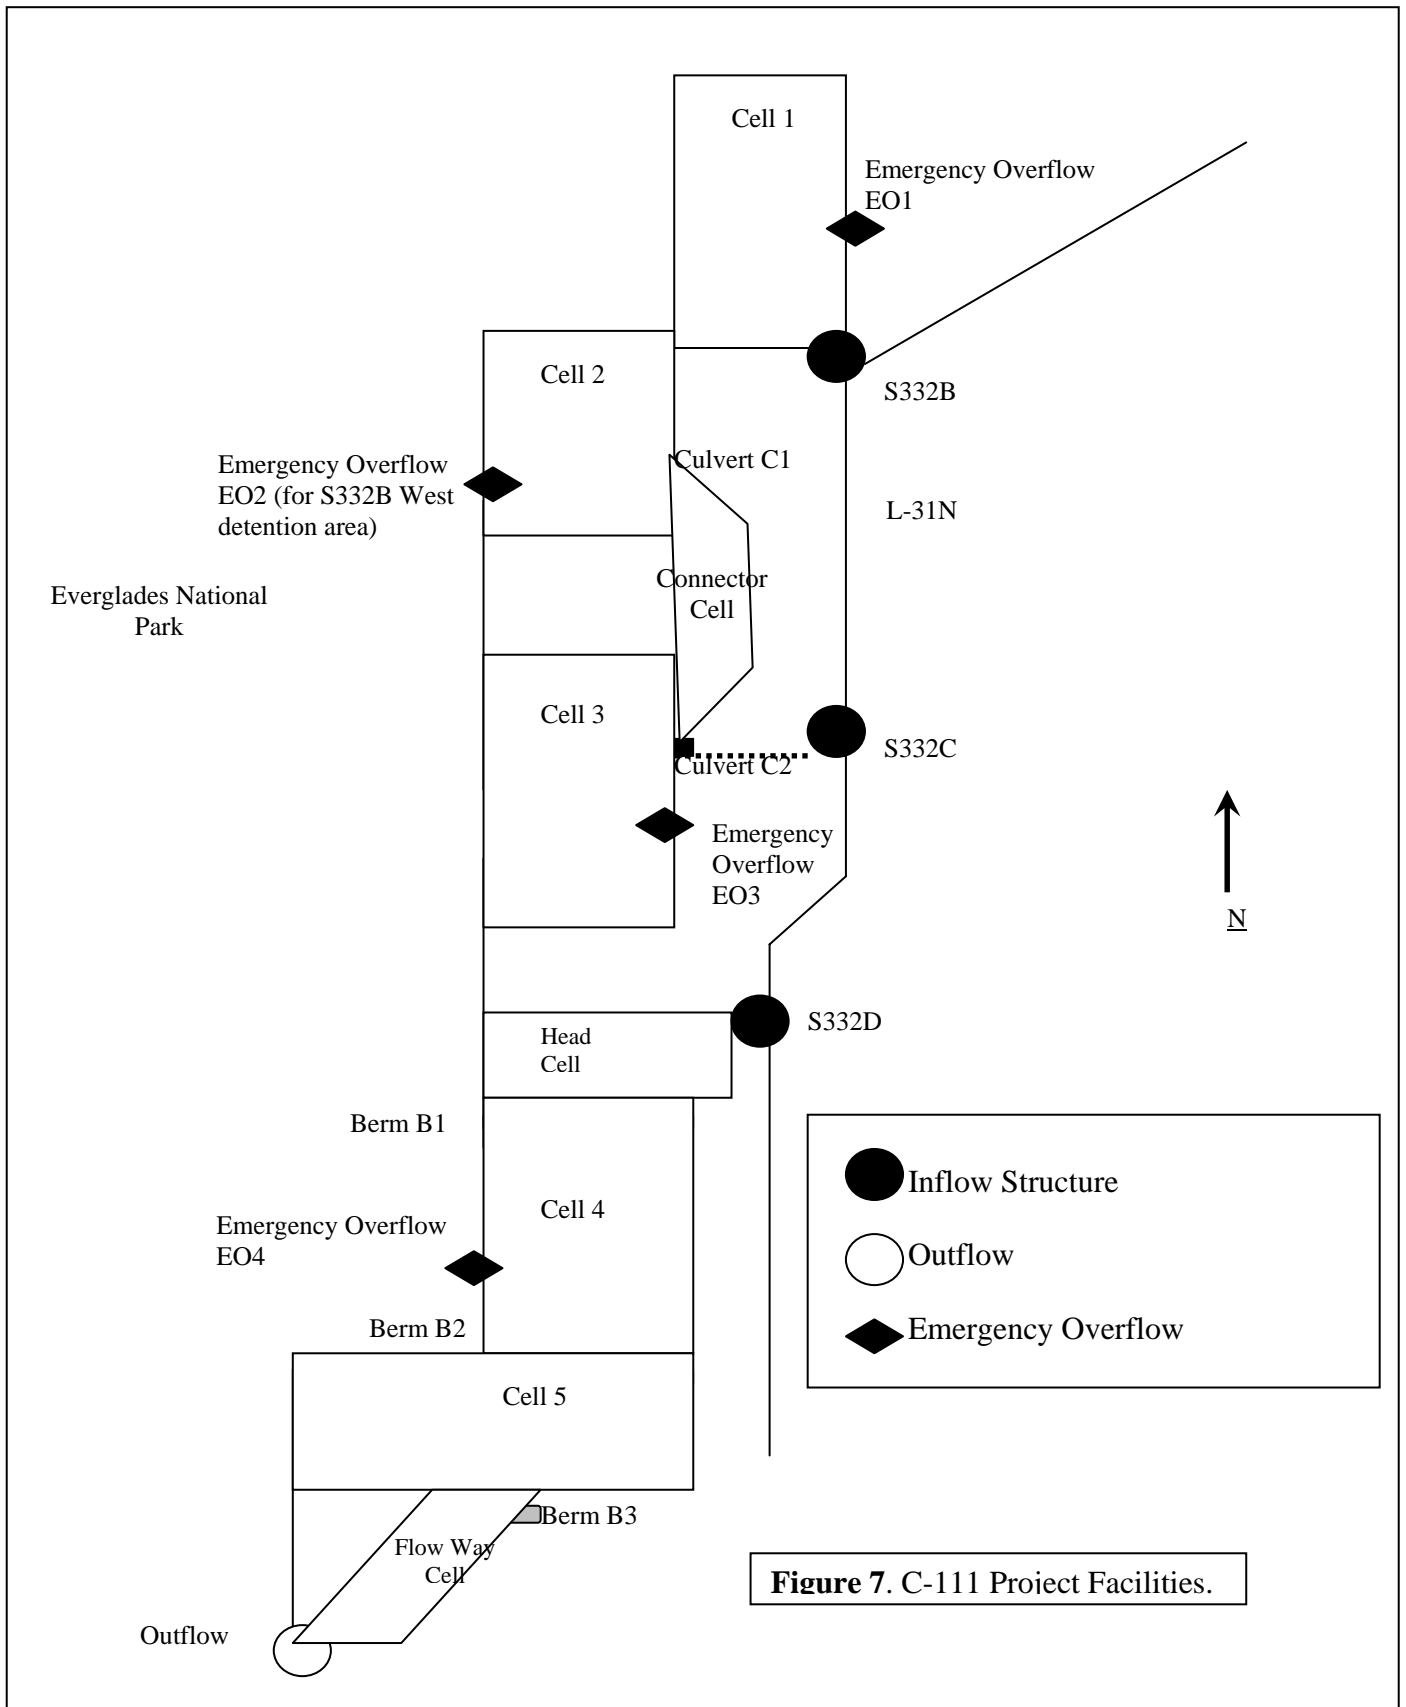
Cell 1

Emergency Overflow EO1

Cell 2

S332B

Emergency Overflow EO2 (for S332B West detention area)

Culvert C1

L-31N

Everglades National Park

Connector Cell

Cell 3

S332C

Culvert C2

Emergency Overflow EO3

N

Head Cell

S332D

Berm B1

Cell 4

Emergency Overflow EO4

Inflow Structure

Outflow

Emergency Overflow

Berm B2

Cell 5

Berm B3

Flow Way Cell

**Figure 7**. C-111 Project Facilities.

Outflow